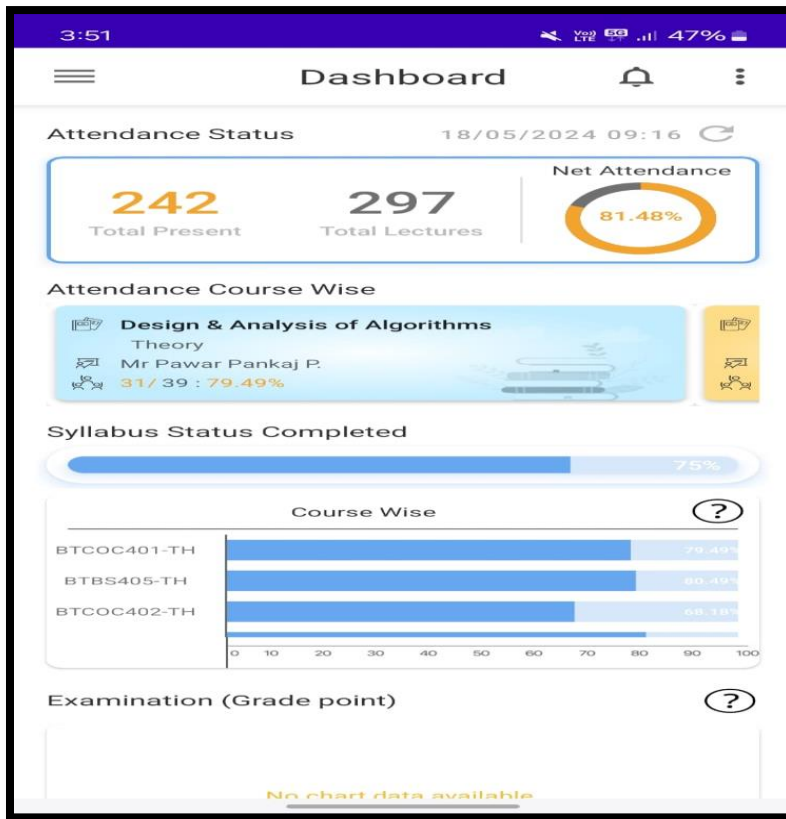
3:51

47%

Dashboard

Attendance Status 18/05/2024 09:16

242
Total Present

297
Total Lectures

Net Attendance
81.48%

Attendance Course Wise

Design & Analysis of Algorithms
Theory
Mr Pawar Pankaj P.
31/ 39 : 79.49%

Syllabus Status Completed

75%

Course Wise

?

BTCOC401-TH 79.49%
BTBS405-TH 80.49%
BTCOC402-TH 68.18%

0 10 20 30 40 50 60 70 80 90 100

Examination (Grade point)

?

No chart data available